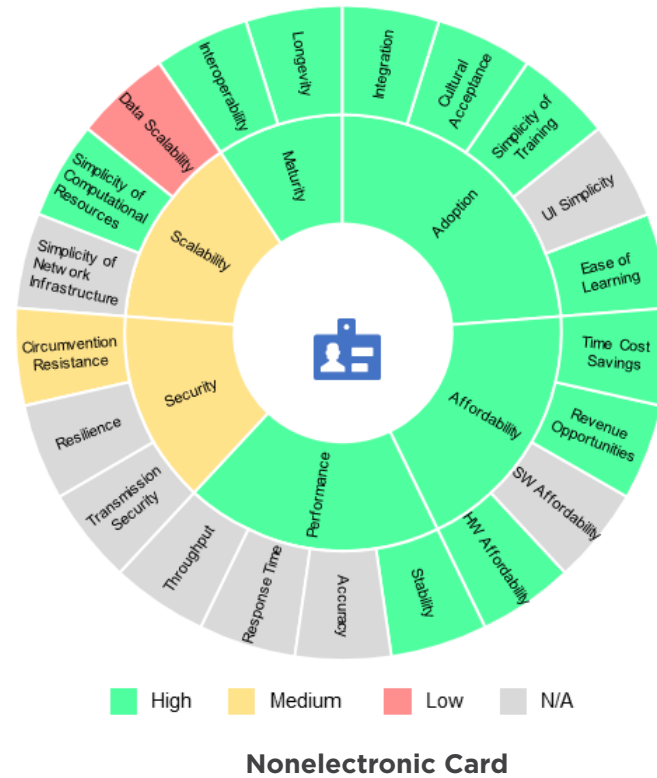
Longevity
Integration
Cultural Acceptance
Simplicity of Training
UI Simplicity
Ease of Learning
Time Cost Savings
Revenue Opportunities
SW Affordability
HW Affordability
Stability
Accuracy
Response Time
Throughput
Transmission Security
Resilience
Circumvention Resistance
Simplicity of Network Infrastructure
Simplicity of Computational Resources
Data Scalability
Interoperability

Maturity
Adoption
Affordability
Performance
Security
Scalability

High
Medium
Low
N/A

Nonelectronic Card